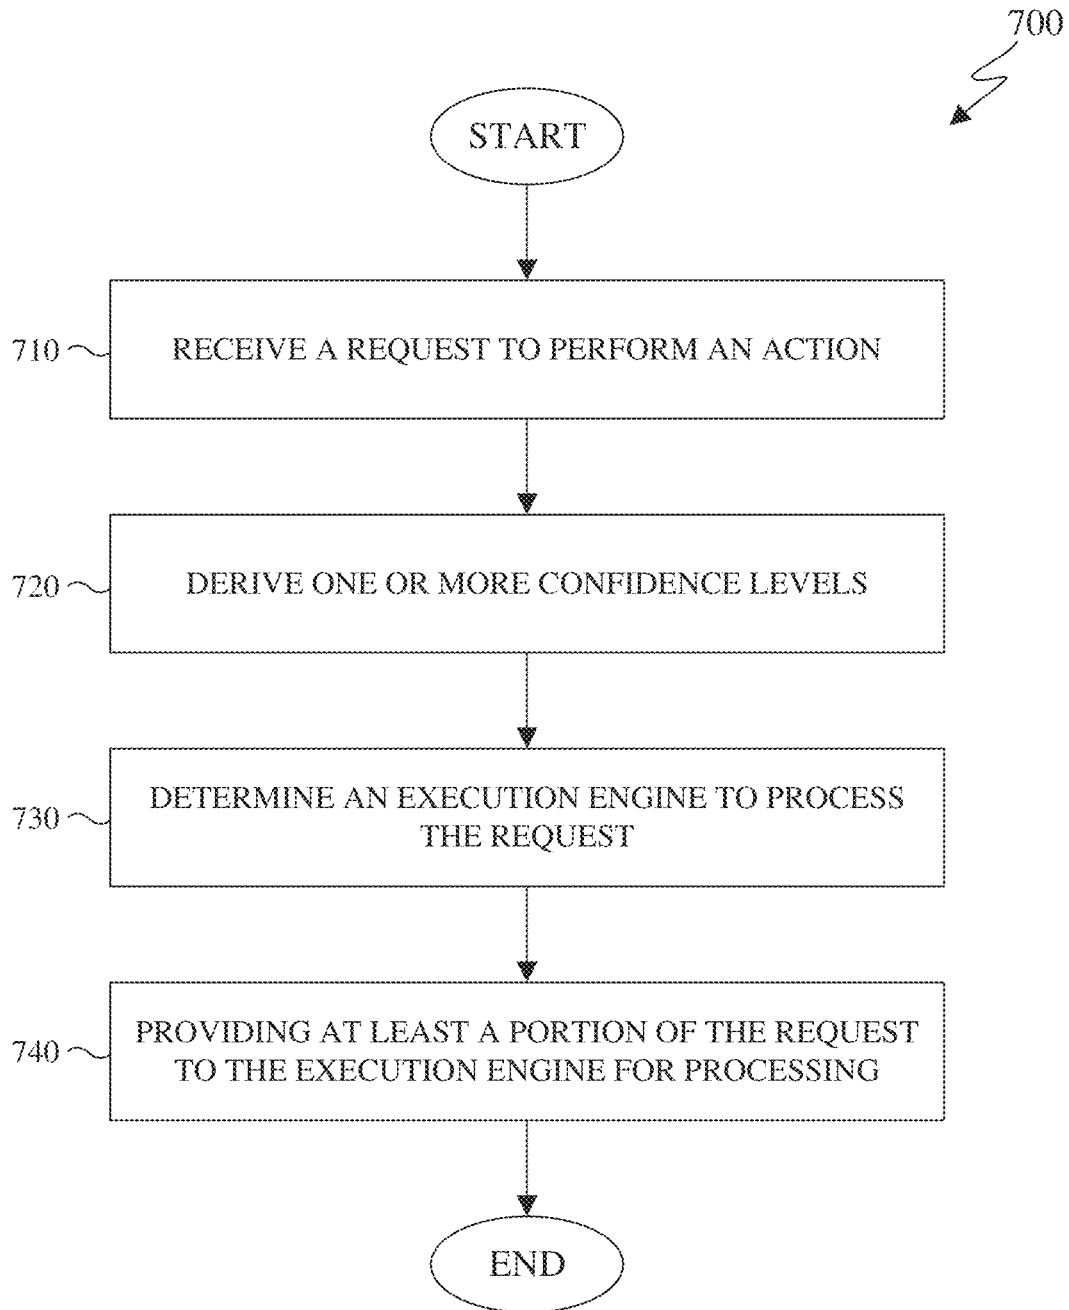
700

START

710 RECEIVE A REQUEST TO PERFORM AN ACTION

720 DERIVE ONE OR MORE CONFIDENCE LEVELS

730 DETERMINE AN EXECUTION ENGINE TO PROCESS THE REQUEST

740 PROVIDING AT LEAST A PORTION OF THE REQUEST TO THE EXECUTION ENGINE FOR PROCESSING

END